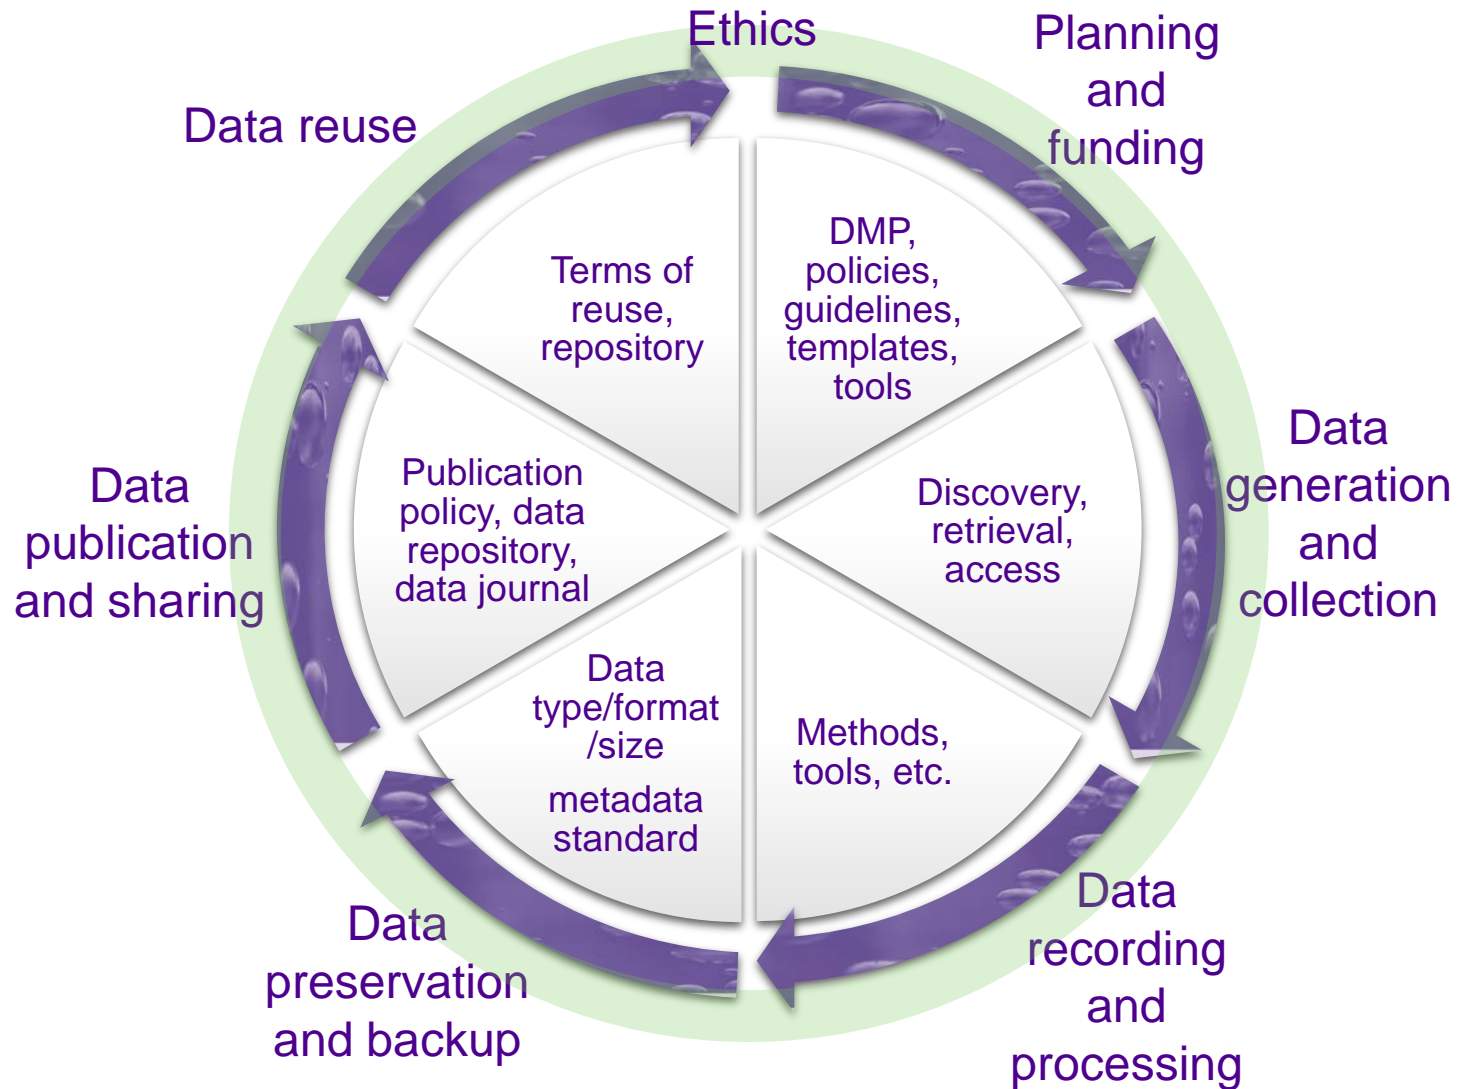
Ethics

Planning and funding

DMP, policies, guidelines, templates, tools

Data generation and collection

Discovery, retrieval, access

Data recording and processing

Methods, tools, etc.

Data preservation and backup

Data type/format /size

metadata standard

Data publication and sharing

Publication policy, data repository, data journal

Data reuse

Terms of reuse, repository